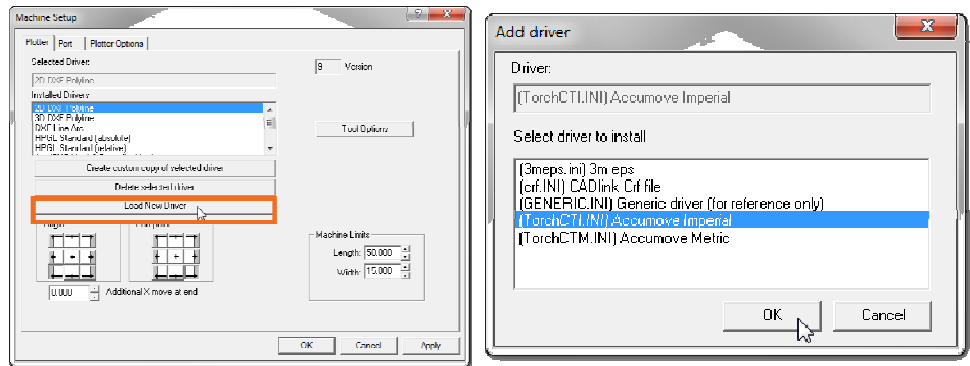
Machine Setup

Plotter | Port | Plotter Options

Selected Driver:
2D DXF Polyline
Installed Drivers:
2D DXF Polyline
3D DXF Polyline
DXF Line Arc
HPGL Standard (absolute)
HPGL Standard (relative)

9 Version

Create custom copy of selected driver
Delete selected driver
Load New Driver

Tool Options

Origin
Plot point

Machine Limits
Length: 50.000
Width: 15.000

0.000 Additional X move at end

OK Cancel Apply

Add driver

Driver:
(TorchCTI.INI) Accumove Imperial

Select driver to install

(3meps.ini) 3m eps
(crf.INI) CADlink Crf file
(GENERIC.INI) Generic driver (for reference only)
(TorchCTI.INI) Accumove Imperial
(TorchCTM.INI) Accumove Metric

OK Cancel